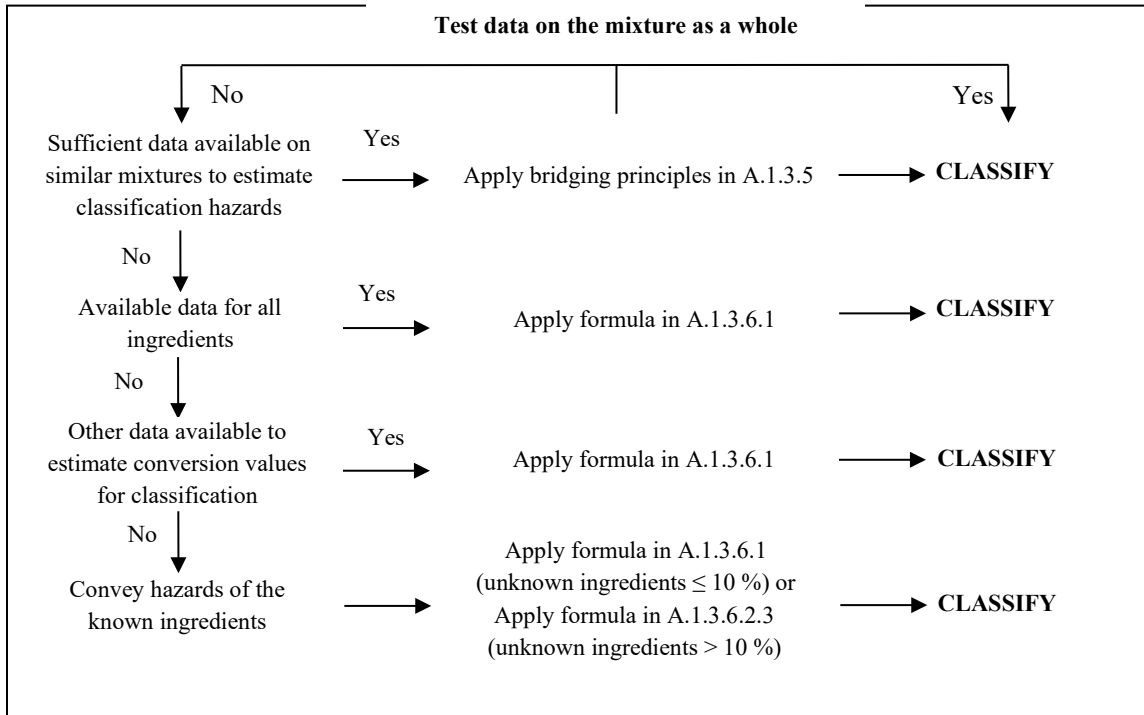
**Test data on the mixture as a whole**

No

Yes

Sufficient data available on similar mixtures to estimate classification hazards

Yes

Apply bridging principles in A.1.3.5

**CLASSIFY**

No

Available data for all ingredients

Yes

Apply formula in A.1.3.6.1

**CLASSIFY**

No

Other data available to estimate conversion values for classification

Yes

Apply formula in A.1.3.6.1

**CLASSIFY**

No

Convey hazards of the known ingredients

Apply formula in A.1.3.6.1 (unknown ingredients $\leq$ 10 %) or Apply formula in A.1.3.6.2.3 (unknown ingredients > 10 %)

**CLASSIFY**